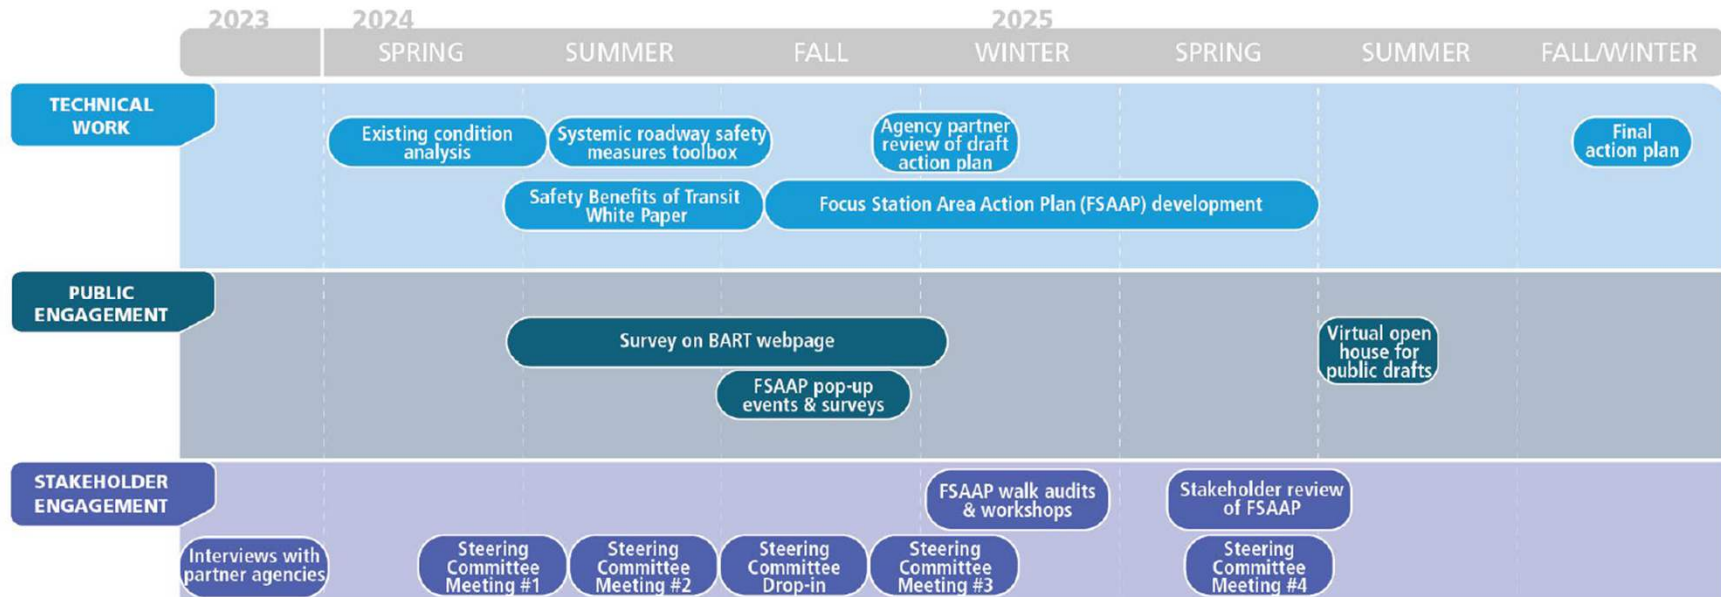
2023 2024 2025

SPRING SUMMER FALL WINTER SPRING SUMMER FALL/WINTER

TECHNICAL WORK

Existing condition analysis

Systemic roadway safety measures toolbox

Agency partner review of draft action plan

Final action plan

Safety Benefits of Transit White Paper

Focus Station Area Action Plan (FSAAP) development

PUBLIC ENGAGEMENT

Survey on BART webpage

Virtual open house for public drafts

FSAAP pop-up events & surveys

STAKEHOLDER ENGAGEMENT

FSAAP walk audits & workshops

Stakeholder review of FSAAP

Interviews with partner agencies

Steering Committee Meeting #1

Steering Committee Meeting #2

Steering Committee Drop-in

Steering Committee Meeting #3

Steering Committee Meeting #4